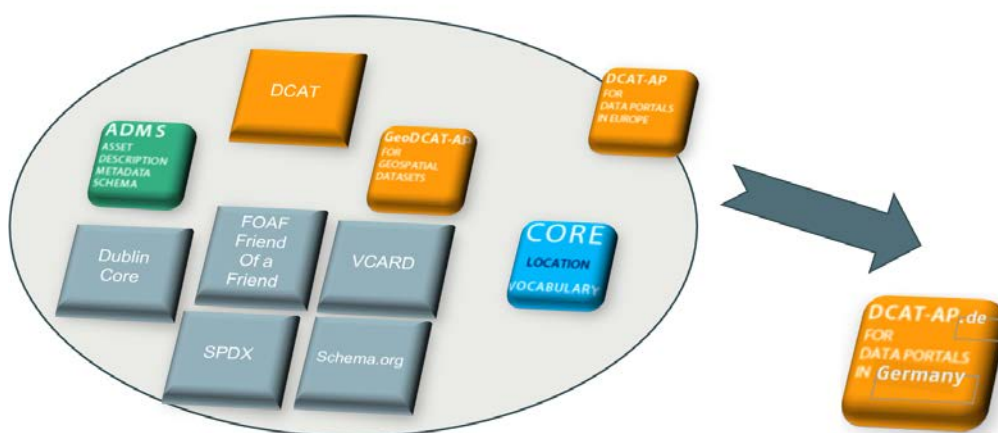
DCAT

DCAT-AP
FOR
DATA PORTALS
IN EUROPE

ADMS
ASSET
DESCRIPTION
METADATA
SCHEMA

GeoDCAT-AP
FOR
GEOSPATIAL
DATASETS

Dublin Core

FOAF Friend Of a Friend

VCARD

CORE
LOCATION
VOCABULARY

SPDX

Schema.org

DCAT-AP.de
FOR
DATA PORTALS
IN Germany